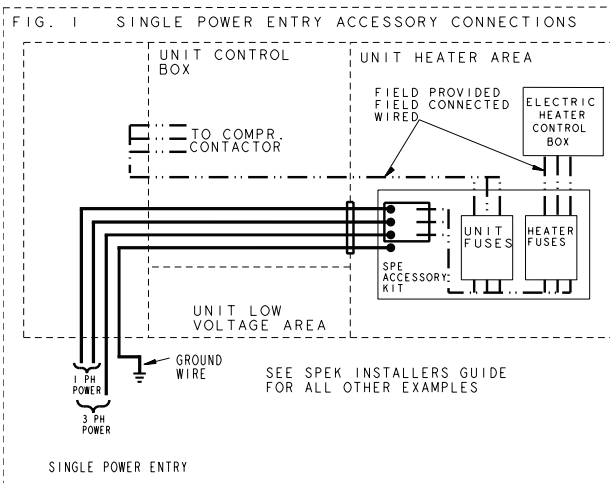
FIG. I SINGLE POWER ENTRY ACCESSORY CONNECTIONS

UNIT CONTROL BOX

UNIT HEATER AREA

FIELD PROVIDED FIELD CONNECTED WIRED

ELECTRIC HEATER CONTROL BOX

TO COMPR. CONTACTOR

UNIT FUSES

HEATER FUSES

SPE ACCESSORY KIT

UNIT LOW VOLTAGE AREA

GROUND WIRE

1 PH POWER

3 PH POWER

SEE SPEK INSTALLERS GUIDE FOR ALL OTHER EXAMPLES

SINGLE POWER ENTRY